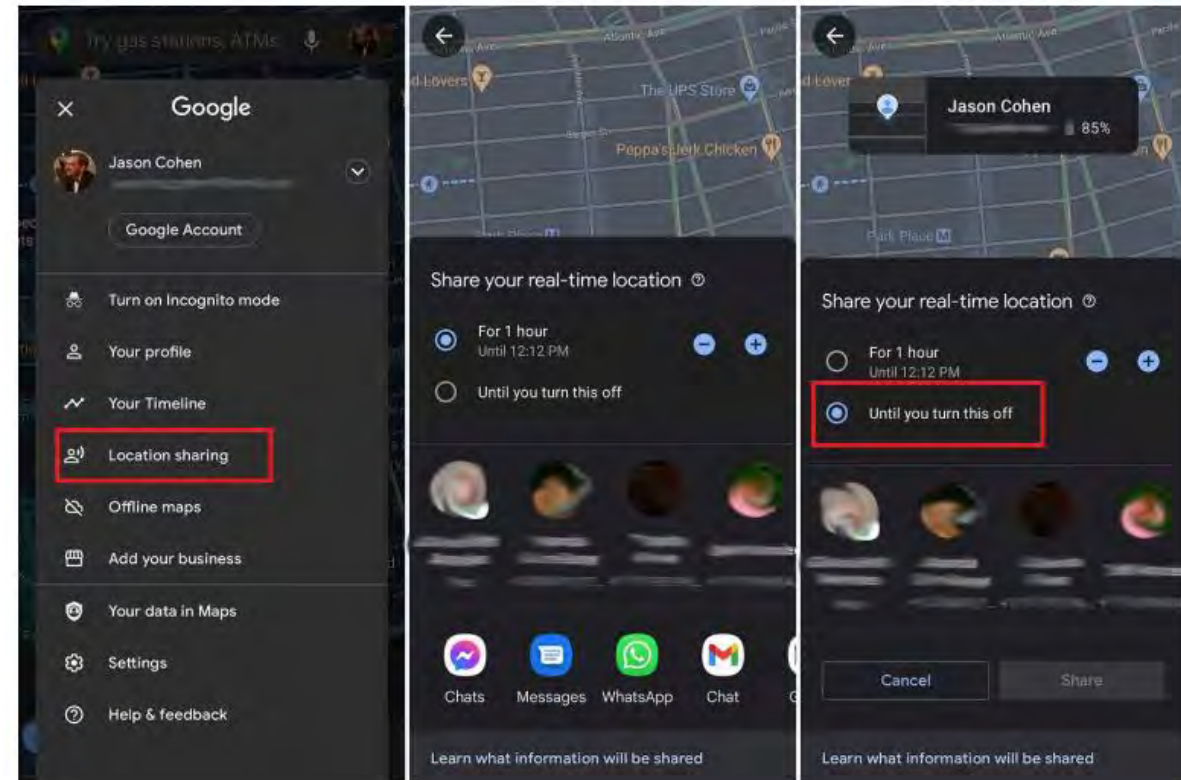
Try gas stations, ATMs

Google

Jason Cohen

Google Account

Turn on Incognito mode

Your profile

Your Timeline

Location sharing

Offline maps

Add your business

Your data in Maps

Settings

Help & feedback

Atlantic Ave

Lovers

The UPS Store

Peppa's Jerk Chicken

Park Place

Share your real-time location

For 1 hour
Until 12:12 PM

Until you turn this off

Chats

Messages

WhatsApp

Chat

Learn what information will be shared

Atlantic Ave

Jason Cohen

85%

Park Place

Share your real-time location

For 1 hour
Until 12:12 PM

Until you turn this off

Cancel

Share

Learn what information will be shared